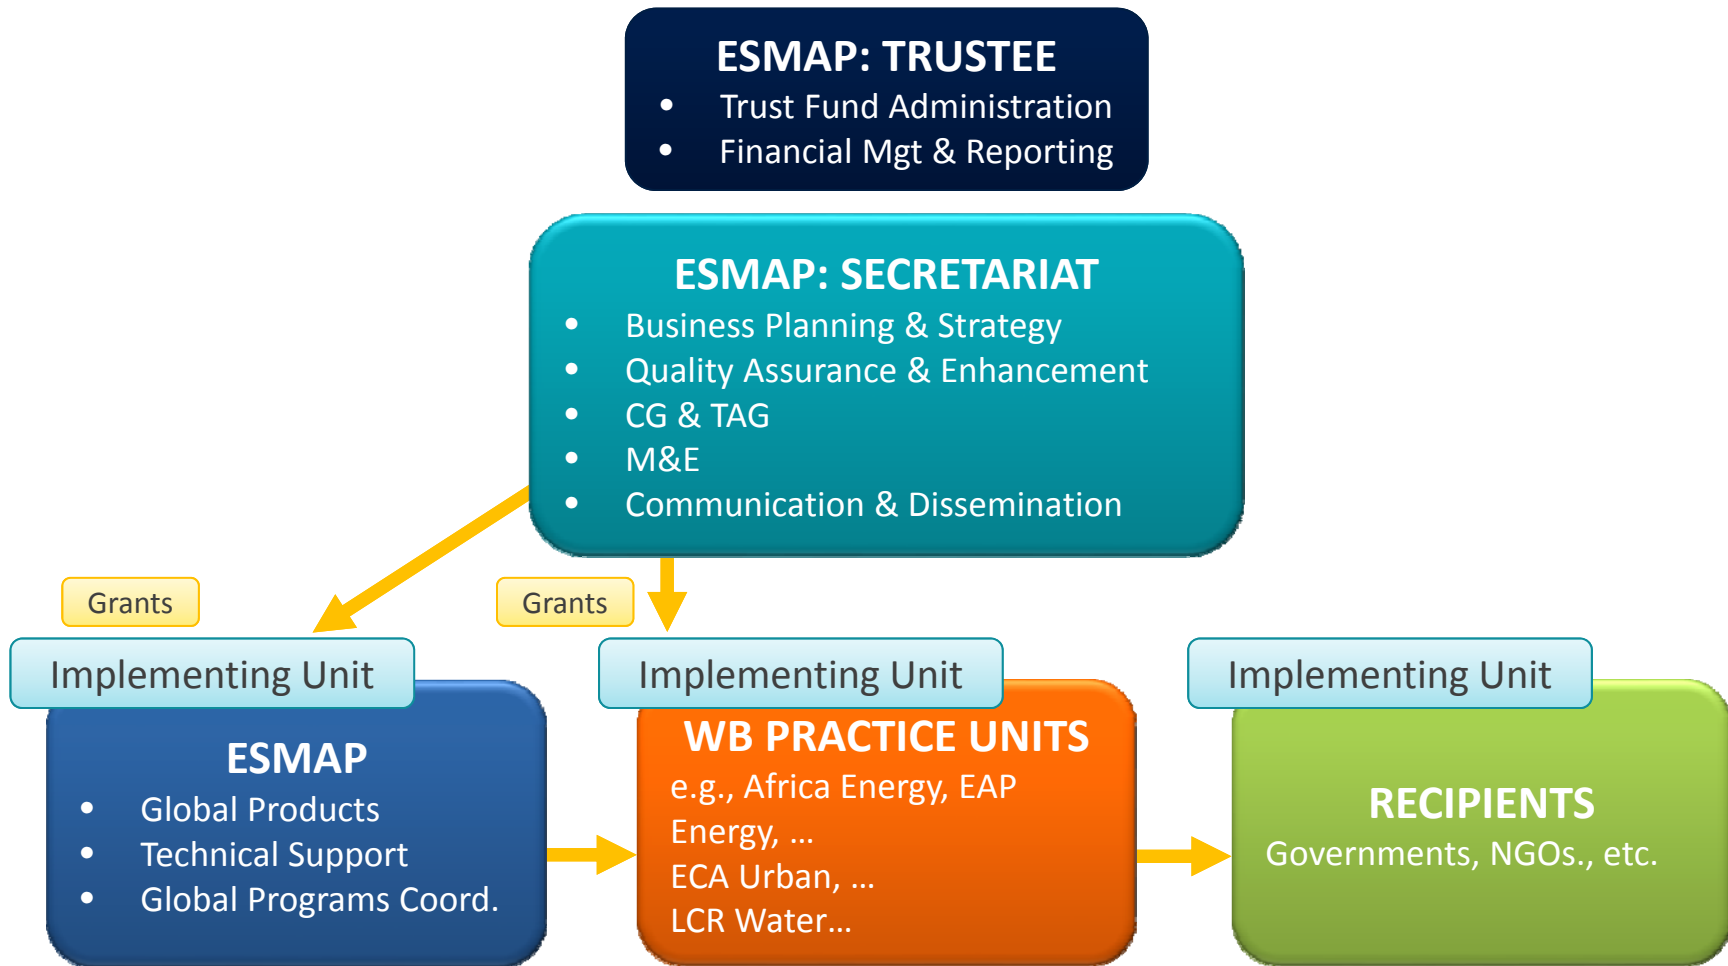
ESMAP: TRUSTEE
- Trust Fund Administration
- Financial Mgt & Reporting

ESMAP: SECRETARIAT
- Business Planning & Strategy
- Quality Assurance & Enhancement
- CG & TAG
- M&E
- Communication & Dissemination

Grants

Grants

Implementing Unit

ESMAP
- Global Products
- Technical Support
- Global Programs Coord.

Implementing Unit

WB PRACTICE UNITS
e.g., Africa Energy, EAP Energy, …
ECA Urban, …
LCR Water…

Implementing Unit

RECIPIENTS
Governments, NGOs., etc.